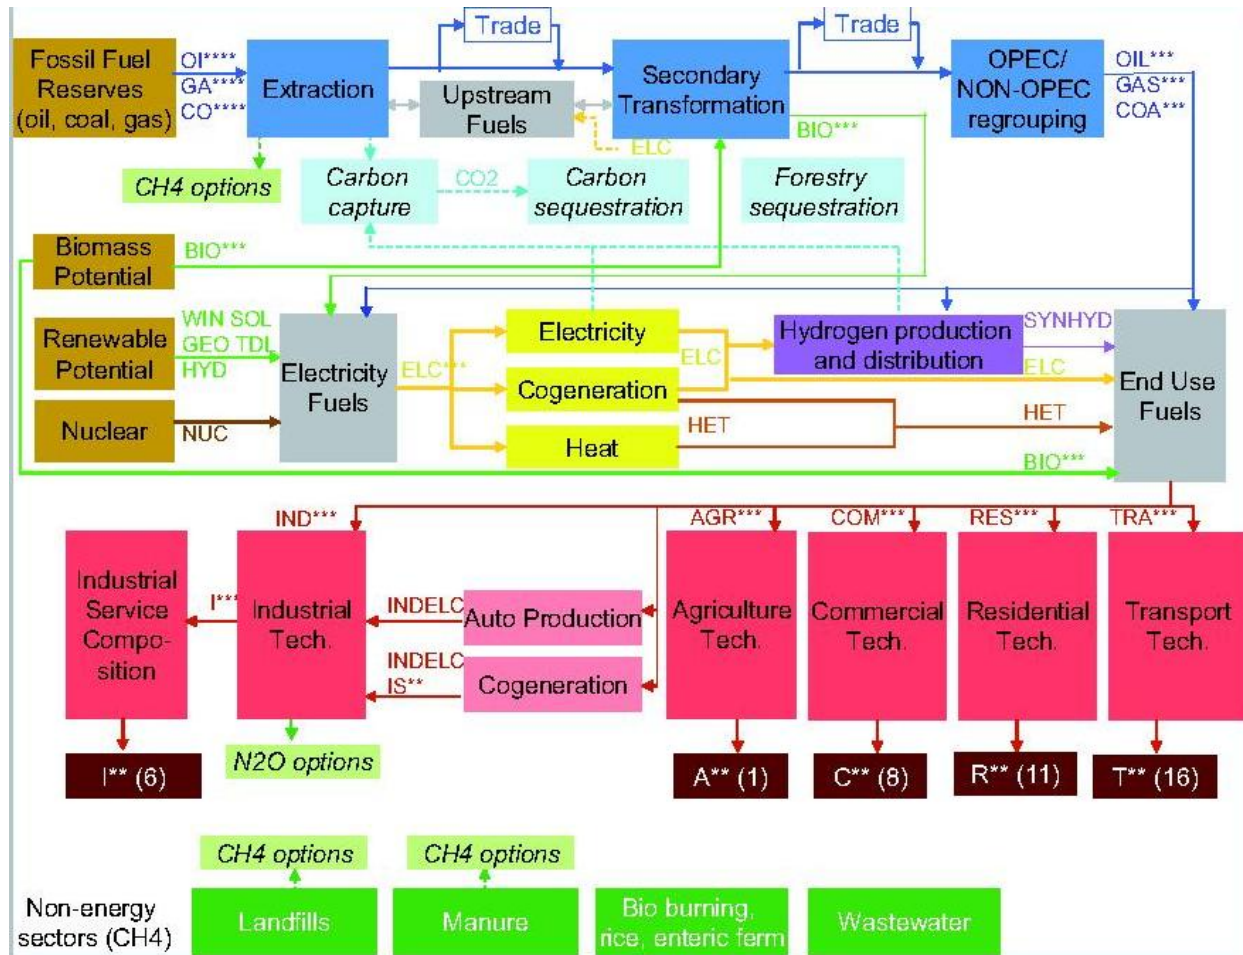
Trade

Trade

Fossil Fuel Reserves (oil, coal, gas)

OI****
GA****
CO****

Extraction

Upstream Fuels

Secondary Transformation

OPEC/ NON-OPEC regrouping

OIL***
GAS***
COA***

BIO***

ELC

CH4 options

Carbon capture

CO2

Carbon sequestration

Forestry sequestration

Biomass Potential

BIO***

Renewable Potential

WIN SOL
GEO TDL
HYD

Nuclear

NUC

Electricity Fuels

ELC***

Electricity

Cogeneration

Heat

ELC

Hydrogen production and distribution

SYNHYD

ELC

HET

HET

End Use Fuels

BIO***

IND***

AGR***

COM***

RES***

TRA***

Industrial Service Compo-sition

I***

Industrial Tech.

INDELC

Auto Production

INDELC
IS**

Cogeneration

Agriculture Tech.

Commercial Tech.

Residential Tech.

Transport Tech.

I** (6)

N2O options

A** (1)

C** (8)

R** (11)

T** (16)

CH4 options

CH4 options

Non-energy sectors (CH4)

Landfills

Manure

Bio burning, rice, enteric ferm

Wastewater